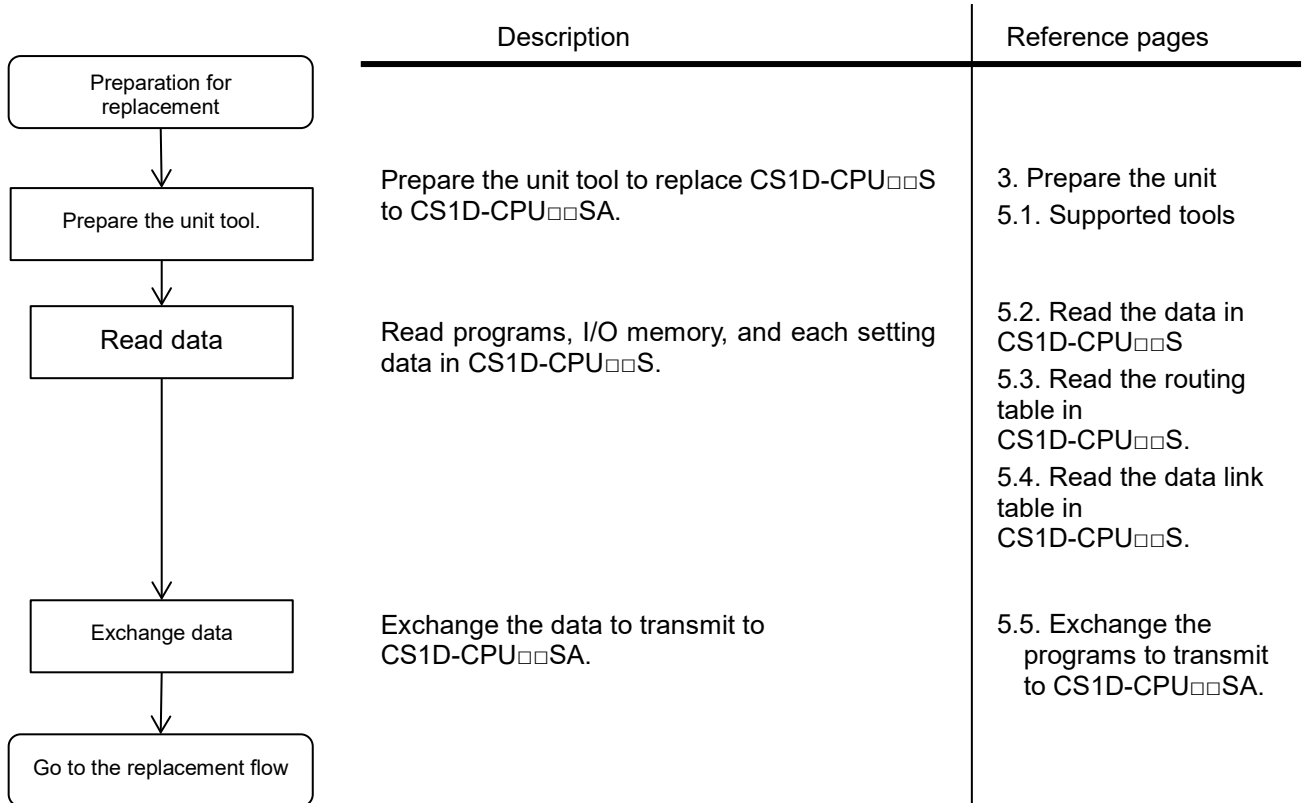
Description

Reference pages

Preparation for replacement

Prepare the unit tool.

Prepare the unit tool to replace CS1D-CPU□□S to CS1D-CPU□□SA.

3. Prepare the unit

5.1. Supported tools

Read data

Read programs, I/O memory, and each setting data in CS1D-CPU□□S.

5.2. Read the data in CS1D-CPU□□S

5.3. Read the routing table in CS1D-CPU□□S.

5.4. Read the data link table in CS1D-CPU□□S.

Exchange data

Exchange the data to transmit to CS1D-CPU□□SA.

5.5. Exchange the programs to transmit to CS1D-CPU□□SA.

Go to the replacement flow